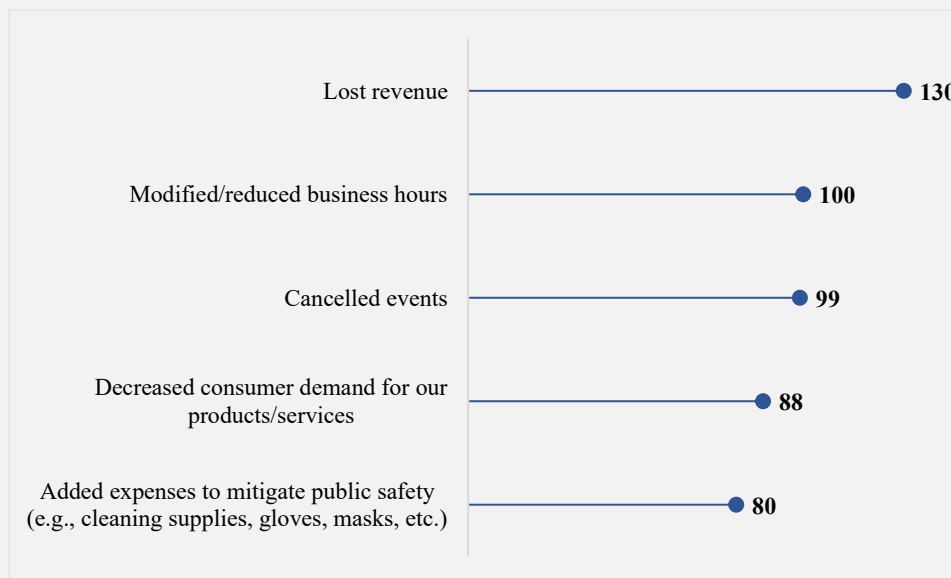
Lost revenue 13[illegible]

Modified/reduced business hours 100

Cancelled events 99

Decreased consumer demand for our products/services 88

Added expenses to mitigate public safety (e.g., cleaning supplies, gloves, masks, etc.) 80